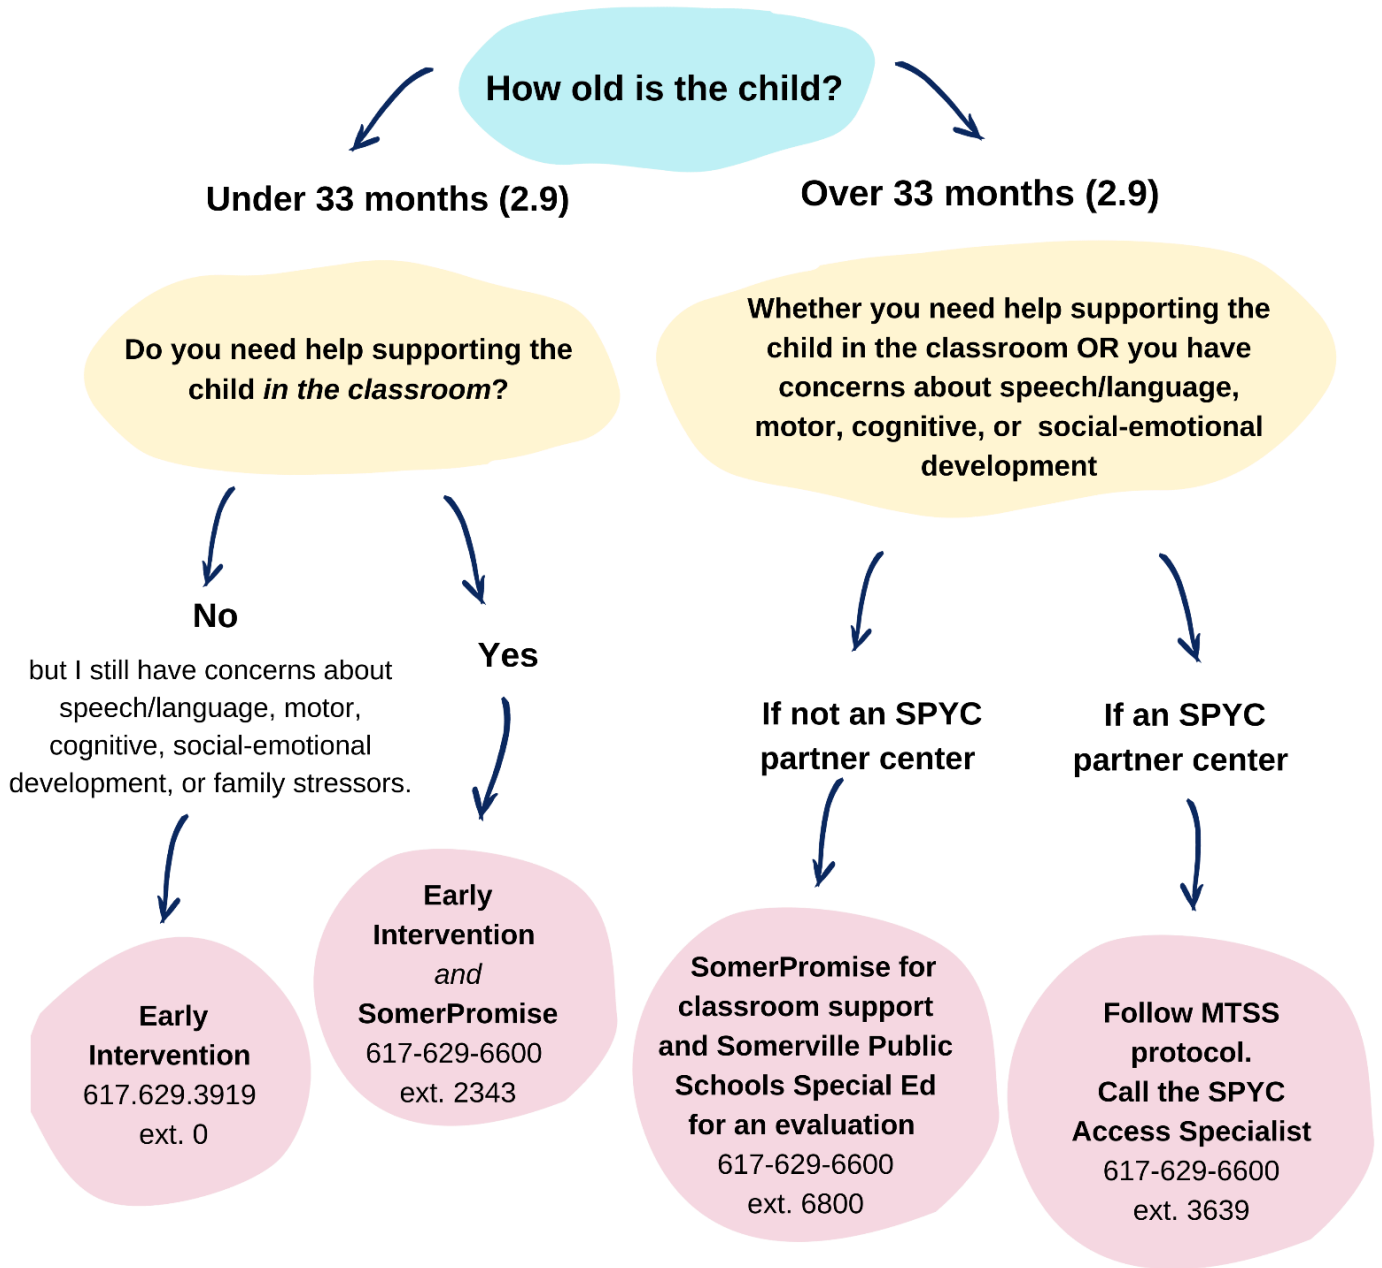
How old is the child?

Under 33 months (2.9)

Over 33 months (2.9)

Do you need help supporting the child *in the classroom*?

Whether you need help supporting the child in the classroom OR you have concerns about speech/language, motor, cognitive, or social-emotional development

No

but I still have concerns about speech/language, motor, cognitive, social-emotional development, or family stressors.

Yes

If not an SPYC partner center

If an SPYC partner center

Early Intervention
617.629.3919
ext. 0

Early Intervention
*and*
SomerPromise
617-629-6600
ext. 2343

SomerPromise for classroom support and Somerville Public Schools Special Ed for an evaluation
617-629-6600
ext. 6800

Follow MTSS protocol.
Call the SPYC Access Specialist
617-629-6600
ext. 3639